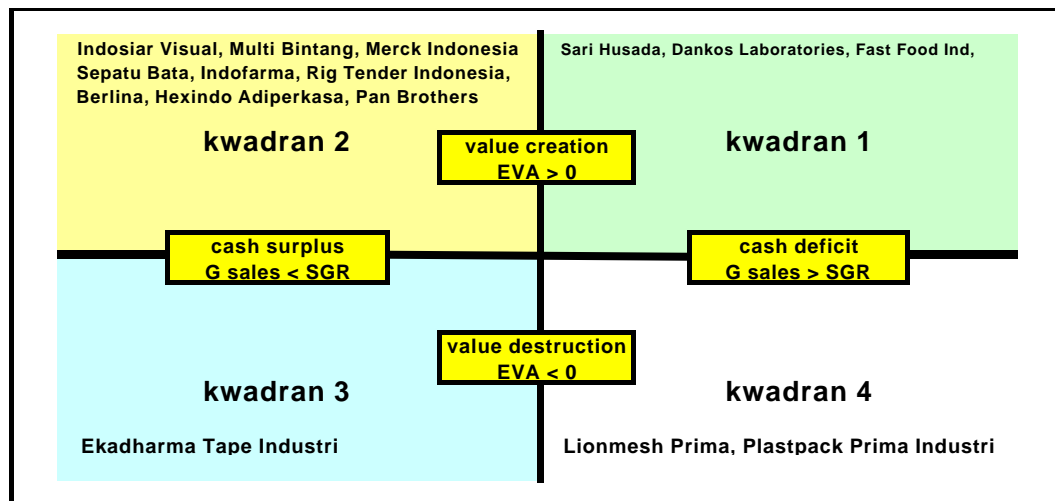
Indosiar Visual, Multi Bintang, Merck Indonesia
Sepatu Bata, Indofarma, Rig Tender Indonesia,
Berlina, Hexindo Adiperkasa, Pan Brothers

kwadran 2

Sari Husada, Dankos Laboratories, Fast Food Ind,

kwadran 1

value creation
EVA > 0

cash surplus
G sales < SGR

cash deficit
G sales > SGR

value destruction
EVA < 0

kwadran 3

Ekadharma Tape Industri

kwadran 4

Lionmesh Prima, Plastpack Prima Industri